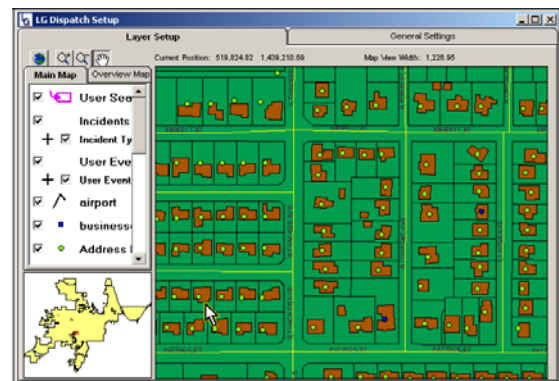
LG Dispatch Setup

Layer Setup

General Settings

Current Position: 519,824.82 1,409,210.89

Map View Width: 1,226.95

Main Map

Overview Map

User Se

Incidents

Incident Ty

User Eve

User Event

airport

business

Address